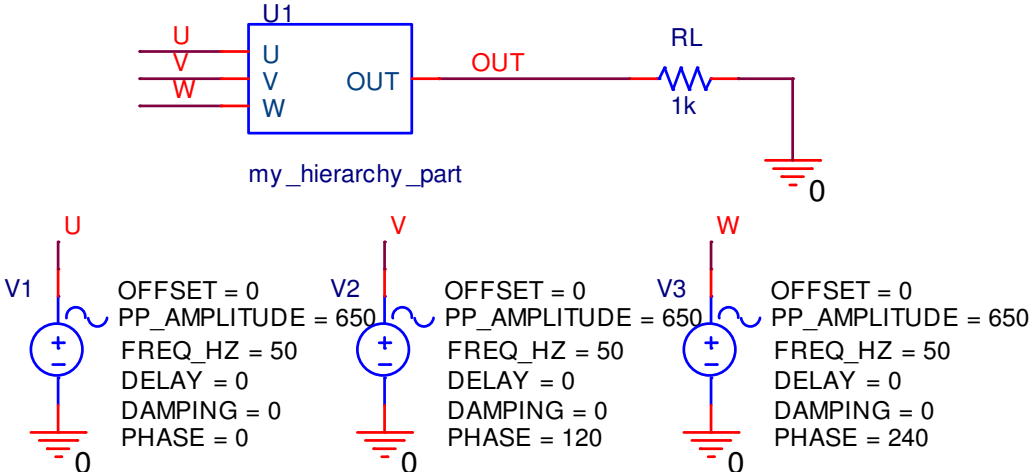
U1
U
V
W
U
V
W
OUT
OUT
RL
1k
my_hierarchy_part
0

U
V1
OFFSET = 0
PP_AMPLITUDE = 650
FREQ_HZ = 50
DELAY = 0
DAMPING = 0
PHASE = 0
0

V
V2
OFFSET = 0
PP_AMPLITUDE = 650
FREQ_HZ = 50
DELAY = 0
DAMPING = 0
PHASE = 120
0

W
V3
OFFSET = 0
PP_AMPLITUDE = 650
FREQ_HZ = 50
DELAY = 0
DAMPING = 0
PHASE = 240
0